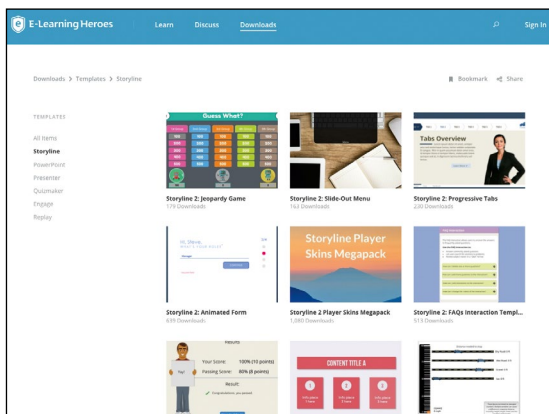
E-Learning Heroes Learn Discuss Downloads Sign In

Downloads > Templates > Storyline

Bookmark Share

TEMPLATES

All Items
Storyline
PowerPoint
Presenter
Quizmaker
Engage
Replay

Guess What?

Storyline 2: Jeopardy Game
179 Downloads

Storyline 2: Slide-Out Menu
163 Downloads

Tabs Overview

Storyline 2: Progressive Tabs
230 Downloads

Hi, Steve.
WHAT'S YOUR ROLE?

Storyline 2: Animated Form
439 Downloads

Storyline Player Skins Megapack

Storyline 2: Player Skins Megapack
1,080 Downloads

Storyline 2: FAQs Interaction Templ...
513 Downloads

Results

Your Score: 100% (10 points)
Passing Score: 80% (8 points)
Result:
Congratulations, you passed!

CONTENT TITLE A